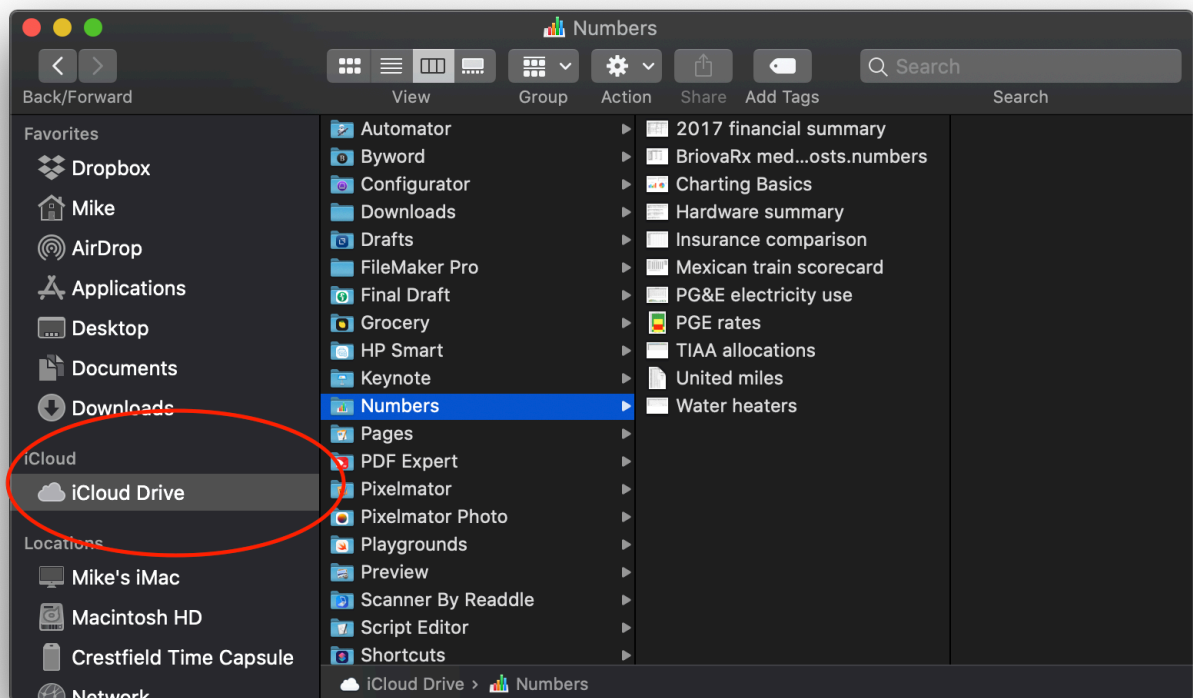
Numbers

Back/Forward

View

Group

Action

Share

Add Tags

Search

Search

Favorites

Dropbox

Mike

AirDrop

Applications

Desktop

Documents

Downloads

iCloud

iCloud Drive

Locations

Mike's iMac

Macintosh HD

Crestfield Time Capsule

Network

Automator
Byword
Configurator
Downloads
Drafts
FileMaker Pro
Final Draft
Grocery
HP Smart
Keynote
Numbers
Pages
PDF Expert
Pixelmator
Pixelmator Photo
Playgrounds
Preview
Scanner By Readdle
Script Editor
Shortcuts

2017 financial summary
BriovaRx med...osts.numbers
Charting Basics
Hardware summary
Insurance comparison
Mexican train scorecard
PG&E electricity use
PGE rates
TIAA allocations
United miles
Water heaters

iCloud Drive > Numbers